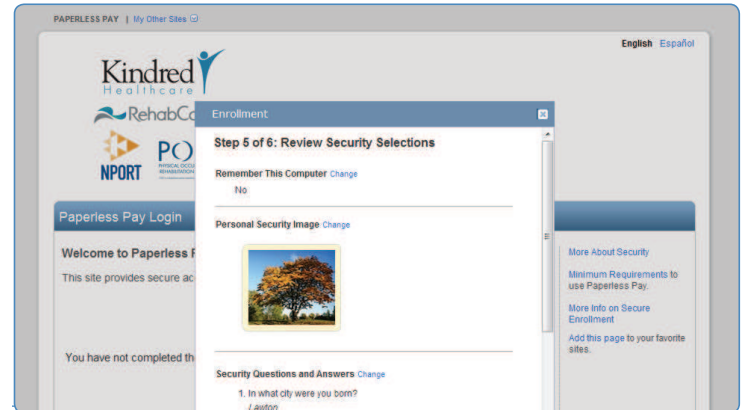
PAPERLESS PAY | My Other Sites

English Español

Kindred Healthcare

RehabCa

NPORT

PO

PHYSICAL OCCU REHABILITATION

Paperless Pay Login

Welcome to Paperless P

This site provides secure ac

You have not completed th

Enrollment

Step 5 of 6: Review Security Selections

Remember This Computer Change

No

Personal Security Image Change

Security Questions and Answers Change

1. In what city were you born?

Lawton

More About Security

Minimum Requirements to use Paperless Pay.

More Info on Secure Enrollment

Add this page to your favorite sites.